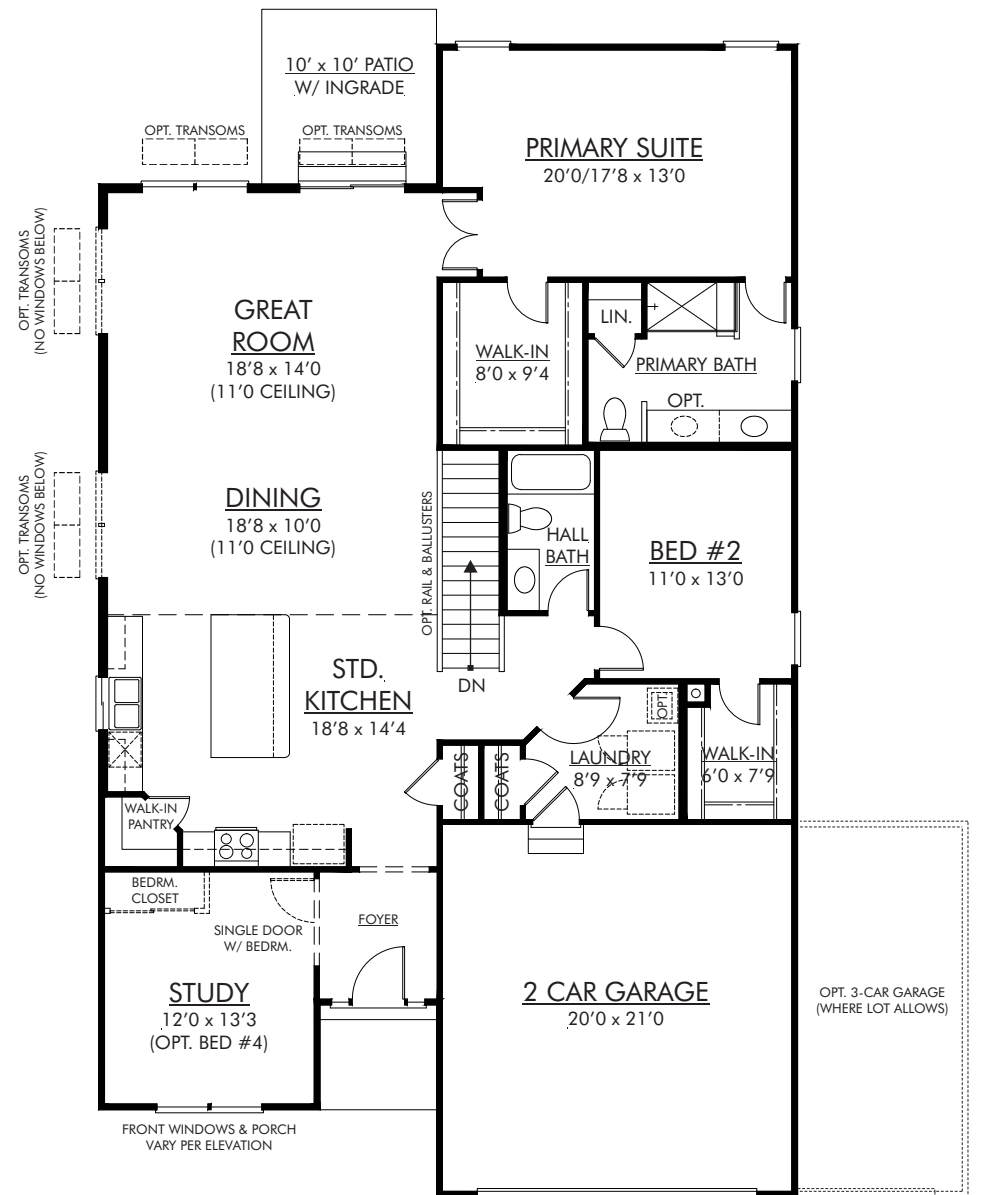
10' x 10' PATIO
W/ INGRADE

OPT. TRANSOMS

OPT. TRANSOMS

PRIMARY SUITE
20'0/17'8 x 13'0

OPT. TRANSOMS
(NO WINDOWS BELOW)

GREAT
ROOM
18'8 x 14'0
(11'0 CEILING)

LIN.

WALK-IN
8'0 x 9'4

PRIMARY BATH

OPT.

OPT. TRANSOMS
(NO WINDOWS BELOW)

DINING
18'8 x 10'0
(11'0 CEILING)

OPT. RAIL & BALLUSTERS

HALL
BATH

BED #2
11'0 x 13'0

STD.
KITCHEN
18'8 x 14'4

DN

OPT.

COATS

COATS

LAUNDRY
8'9 x 7'9

WALK-IN
6'0 x 7'9

WALK-IN
PANTRY

BEDRM.
CLOSET

SINGLE DOOR
W/ BEDRM.

FOYER

STUDY
12'0 x 13'3
(OPT. BED #4)

2 CAR GARAGE
20'0 x 21'0

OPT. 3-CAR GARAGE
(WHERE LOT ALLOWS)

FRONT WINDOWS & PORCH
VARY PER ELEVATION